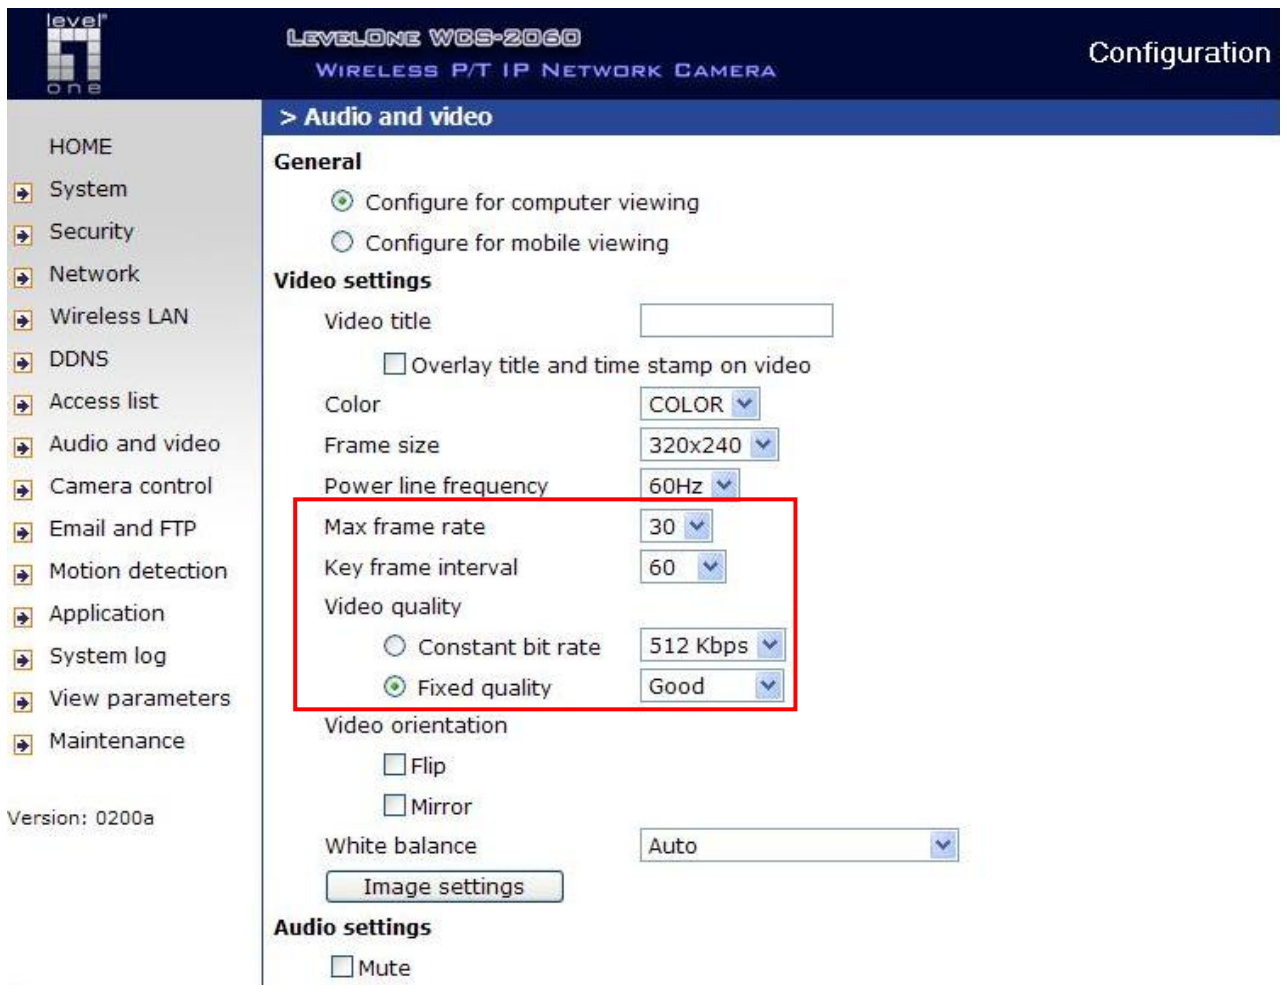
level one

LevelOne WCS-2060
Wireless P/T IP Network Camera

Configuration

HOME
System
Security
Network
Wireless LAN
DDNS
Access list
Audio and video
Camera control
Email and FTP
Motion detection
Application
System log
View parameters
Maintenance

Version: 0200a

> Audio and video

General

Configure for computer viewing

Configure for mobile viewing

Video settings

Video title

Overlay title and time stamp on video

Color COLOR

Frame size 320x240

Power line frequency 60Hz

Max frame rate 30

Key frame interval 60

Video quality

Constant bit rate 512 Kbps

Fixed quality Good

Video orientation

Flip

Mirror

White balance Auto

Image settings

Audio settings

Mute